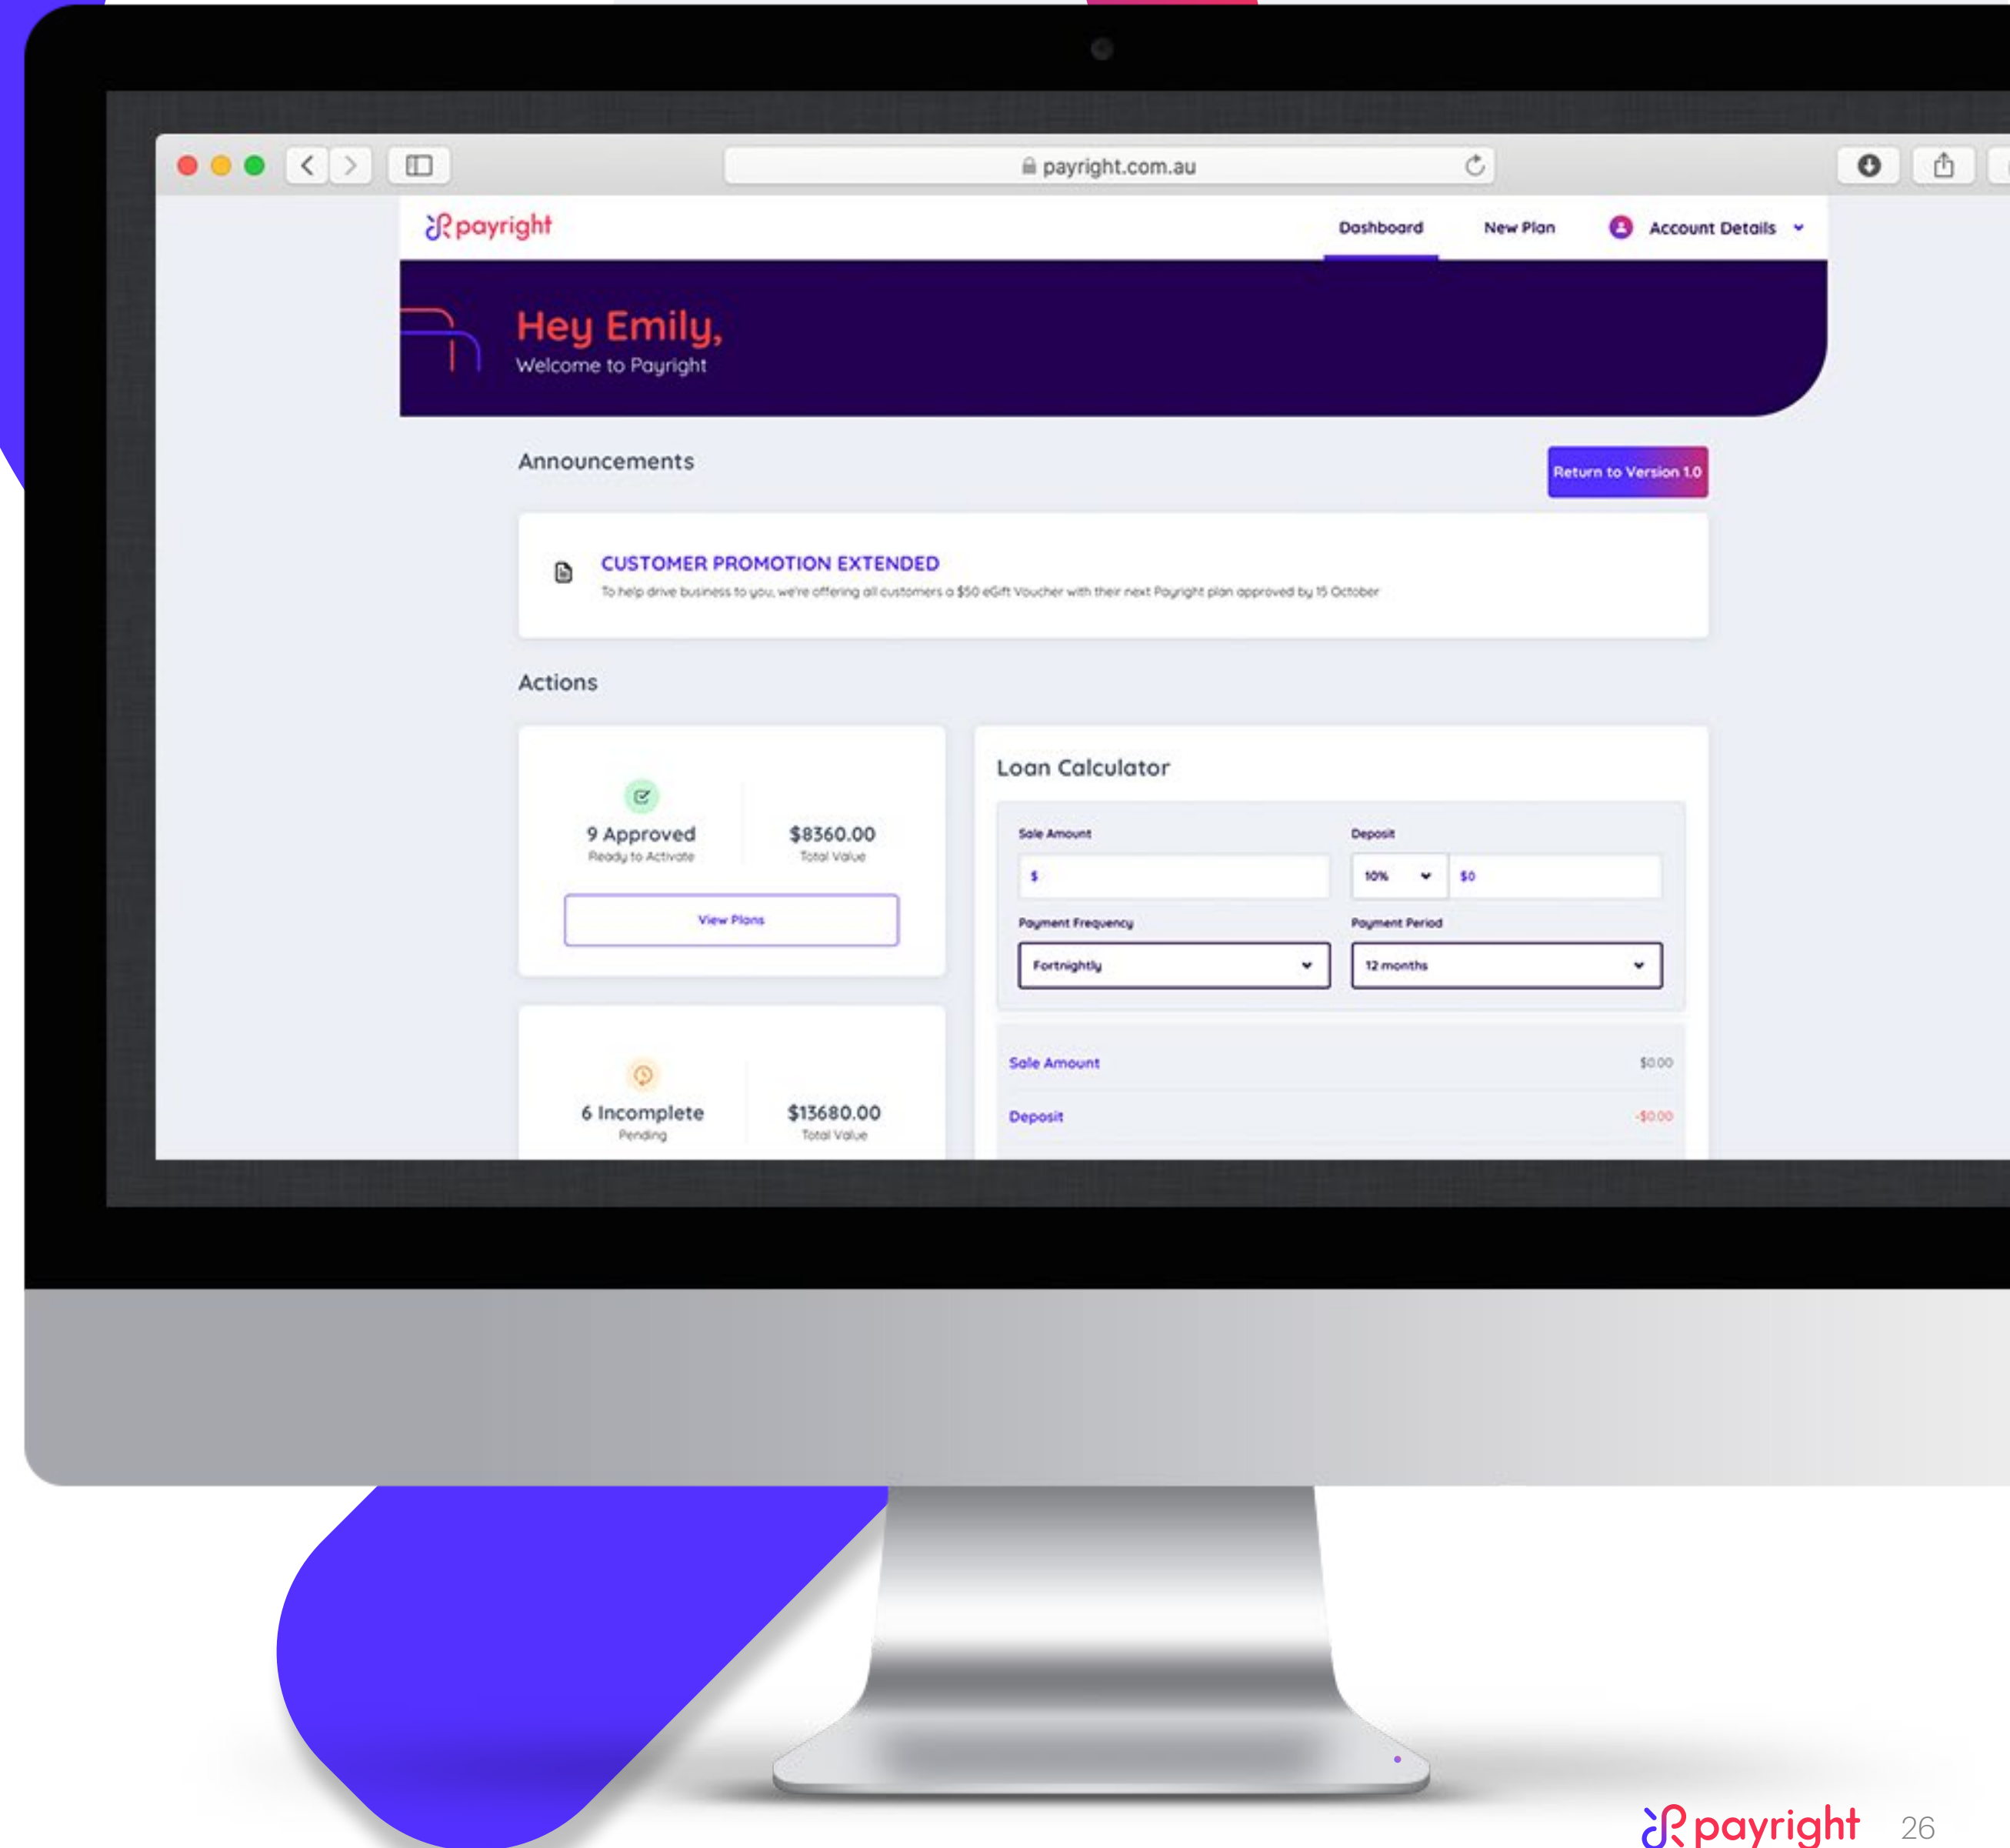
payright.com.au

payright

Dashboard

New Plan

Account Details

Hey Emily,
Welcome to Payright

Announcements

Return to Version 1.0

CUSTOMER PROMOTION EXTENDED
To help drive business to you, we're offering all customers a $50 eGift Voucher with their next Payright plan approved by 15 October

Actions

9 Approved
Ready to Activate

$8360.00
Total Value

View Plans

6 Incomplete
Pending

$13680.00
Total Value

Loan Calculator

Sale Amount
$

Deposit
10%
$0

Payment Frequency
Fortnightly

Payment Period
12 months

Sale Amount $0.00

Deposit -$0.00

payright 26